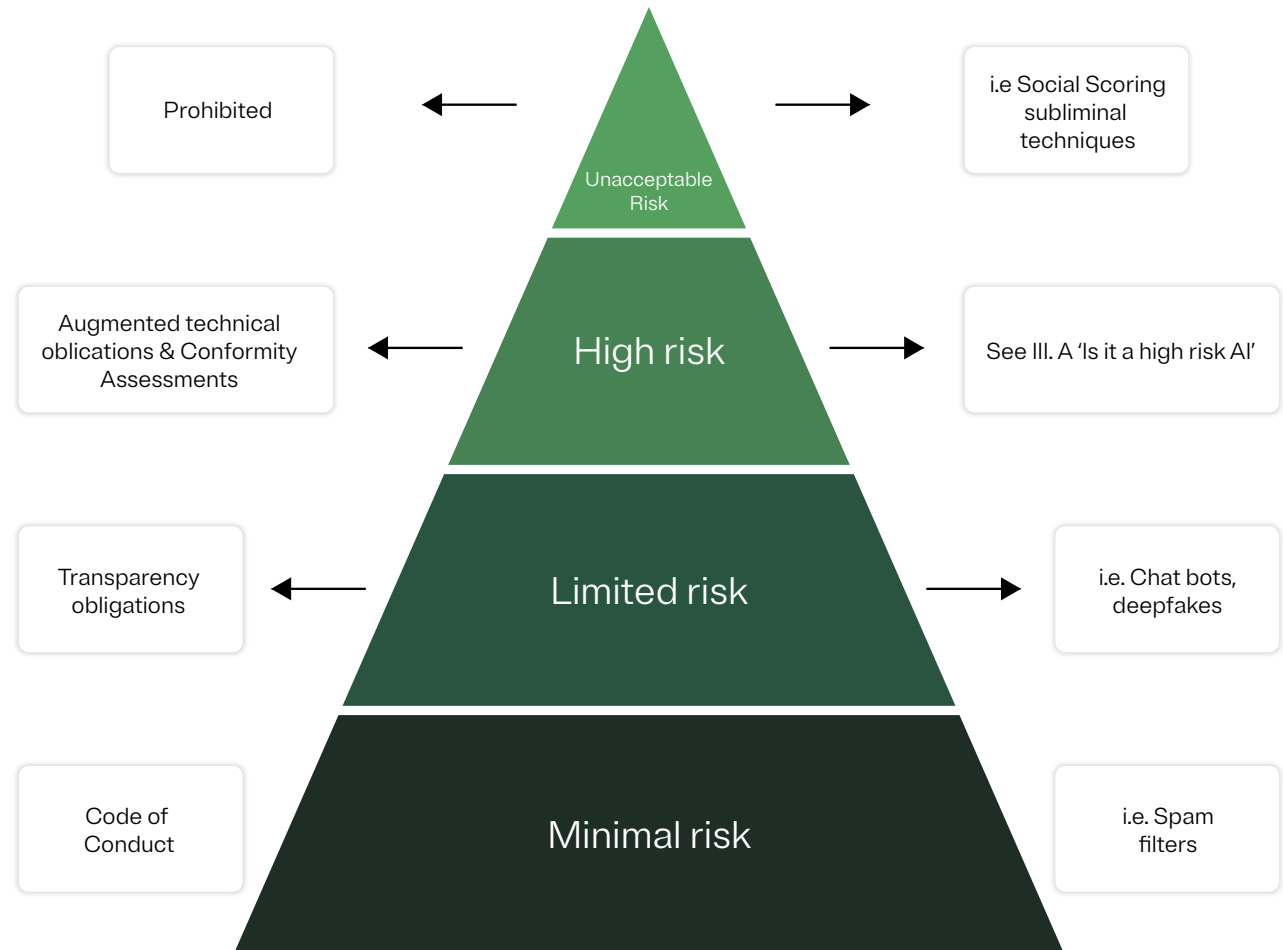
Prohibited

Unacceptable Risk

i.e Social Scoring subliminal techniques

Augmented technical oblications & Conformity Assessments

High risk

See III. A 'Is it a high risk AI'

Transparency obligations

Limited risk

i.e. Chat bots, deepfakes

Code of Conduct

Minimal risk

i.e. Spam filters